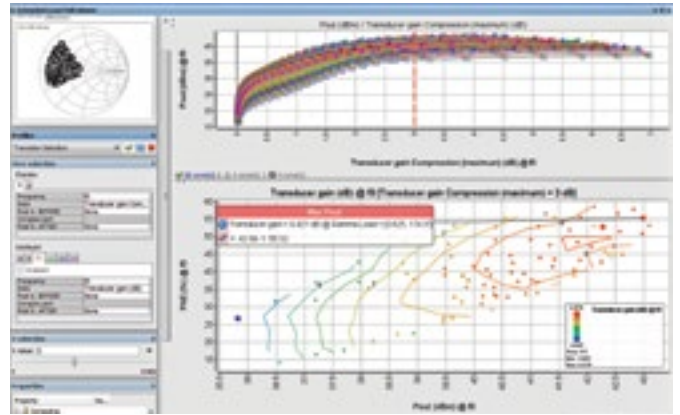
Pout (dBm) / Transducer gain Compression (maximum) (dB)

Transducer gain Compression (maximum) (dB) @ f0

Transducer gain (dB) @ f0 [Transducer gain Compression (maximum) = 3 dB]

Max Pout

Transducer gain

Pout (dBm) @ f0

Profiles

Properties

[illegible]